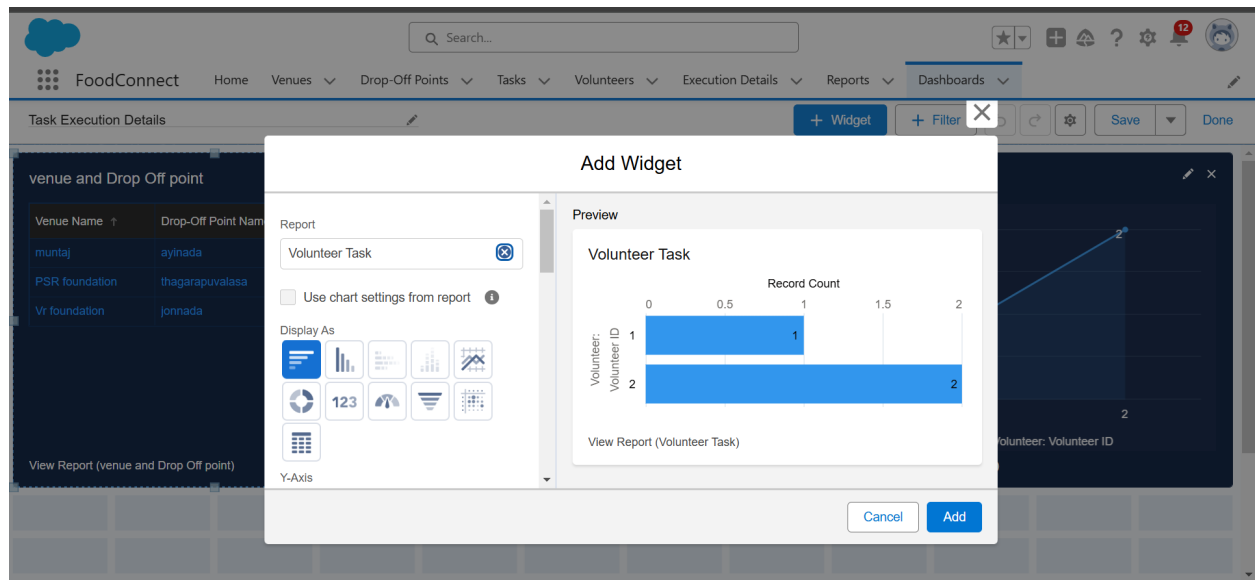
Search...

12

FoodConnect Home Venues Drop-Off Points Tasks Volunteers Execution Details Reports Dashboards

Task Execution Details

+ Widget + Filter Save Done

venue and Drop Off point

| Venue Name ↑ | Drop-Off Point Nam |
|---|---|
| muntaj | ayinada |
| PSR foundation | thagarapuvalasa |
| Vr foundation | jonnada |

View Report (venue and Drop Off point)

2

2

Volunteer: Volunteer ID

Add Widget

Report

Volunteer Task

Use chart settings from report

Display As

123

Y-Axis

Preview

Volunteer Task

Record Count

0 0.5 1 1.5 2

Volunteer: Volunteer ID

1 1

2 2

View Report (Volunteer Task)

Cancel Add